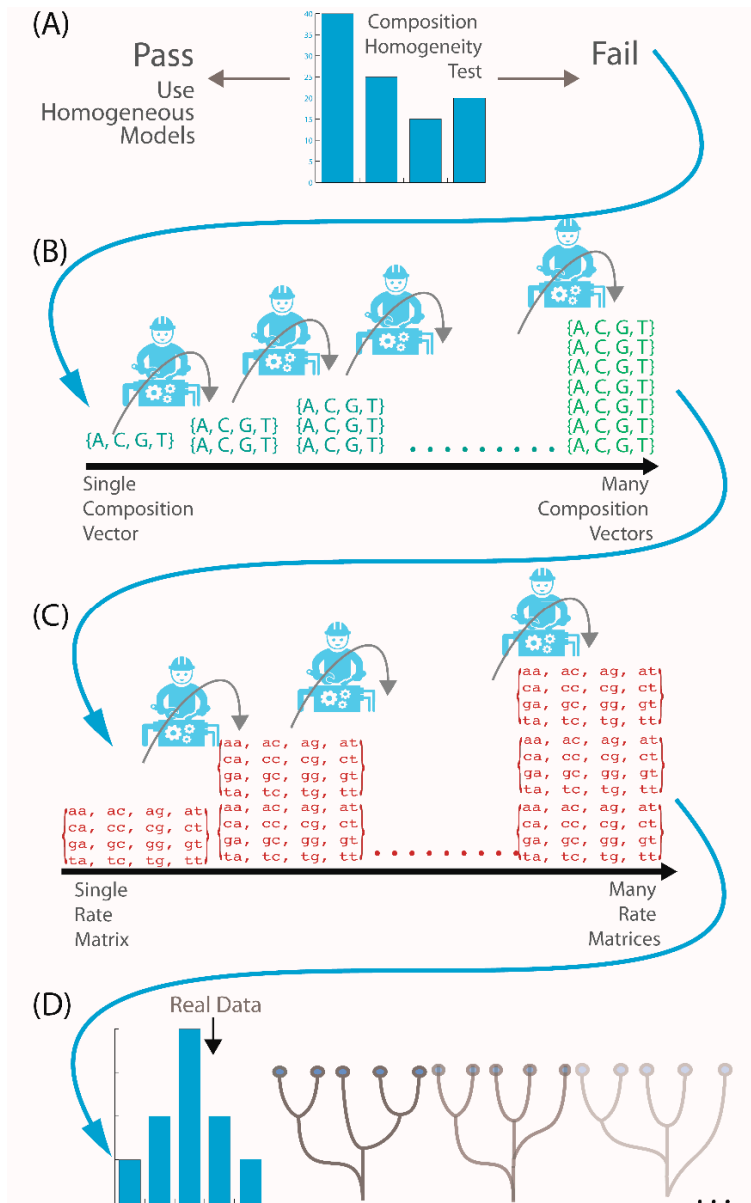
(A)

Pass
Use
Homogeneous
Models

40
35
30
25
20
15
10
5
0

Composition
Homogeneity
Test

Fail

(B)

{A, C, G, T}

{A, C, G, T}
{A, C, G, T}

{A, C, G, T}
{A, C, G, T}
{A, C, G, T}

{A, C, G, T}
{A, C, G, T}
{A, C, G, T}
{A, C, G, T}
{A, C, G, T}
{A, C, G, T}
{A, C, G, T}

Single
Composition
Vector

Many
Composition
Vectors

(C)

aa, ac, ag, at
ca, cc, cg, ct
ga, gc, gg, gt
ta, tc, tg, tt

aa, ac, ag, at
ca, cc, cg, ct
ga, gc, gg, gt
ta, tc, tg, tt
aa, ac, ag, at
ca, cc, cg, ct
ga, gc, gg, gt
ta, tc, tg, tt

aa, ac, ag, at
ca, cc, cg, ct
ga, gc, gg, gt
ta, tc, tg, tt
aa, ac, ag, at
ca, cc, cg, ct
ga, gc, gg, gt
ta, tc, tg, tt
aa, ac, ag, at
ca, cc, cg, ct
ga, gc, gg, gt
ta, tc, tg, tt

Single
Rate
Matrix

Many
Rate
Matrices

(D)

Real Data

...